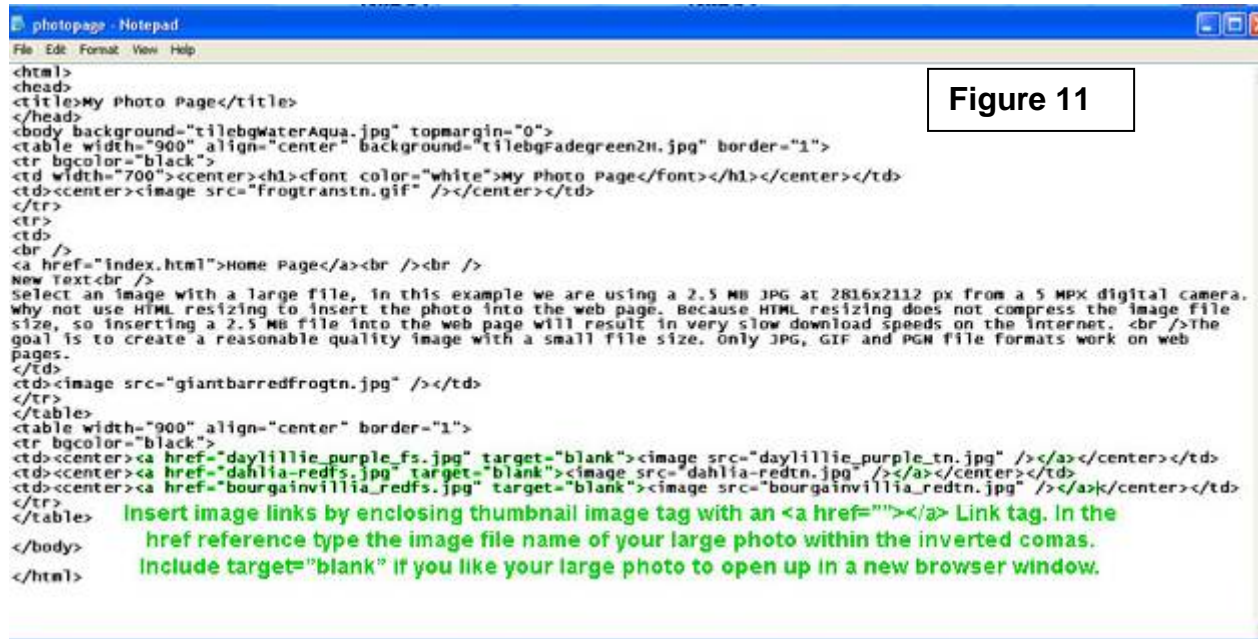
photopage - Notepad

File Edit Format View Help

Figure 11

<html>
<head>
<title>My Photo Page</title>
</head>
<body background="tilebgWaterAqua.jpg" topmargin="0">
<table width="900" align="center" background="tilebgFadegreen2H.jpg" border="1">
<tr bgcolor="black">
<td width="700"><center><h1><font color="white">My Photo Page</font></h1></center></td>
<td><center><image src="frogtranstn.gif" /></center></td>
</tr>
<tr>
<td>
<br />
<a href="index.html">Home Page</a><br /><br />
New Text<br />
Select an image with a large file, in this example we are using a 2.5 MB JPG at 2816x2112 px from a 5 MPX digital camera. Why not use HTML resizing to insert the photo into the web page. Because HTML resizing does not compress the image file size, so inserting a 2.5 MB file into the web page will result in very slow download speeds on the internet. <br />The goal is to create a reasonable quality image with a small file size. Only JPG, GIF and PGN file formats work on web pages.
</td>
<td><image src="giantbarredfrogtn.jpg" /></td>
</tr>
</table>
<table width="900" align="center" border="1">
<tr bgcolor="black">
<td><center><a href="daylillie_purple_fs.jpg" target="blank"><image src="daylillie_purple_tn.jpg" /></a></center></td>
<td><center><a href="dahlia-redfs.jpg" target="blank"><image src="dahlia-redtn.jpg" /></a></center></td>
<td><center><a href="bourgainvillia_redfs.jpg" target="blank"><image src="bourgainvillia_redtn.jpg" /></a></center></td>
</tr>
</table>

Insert image links by enclosing thumbnail image tag with an <a href=""></a> Link tag. In the href reference type the image file name of your large photo within the inverted comas. Include target="blank" if you like your large photo to open up in a new browser window.

</body>

</html>